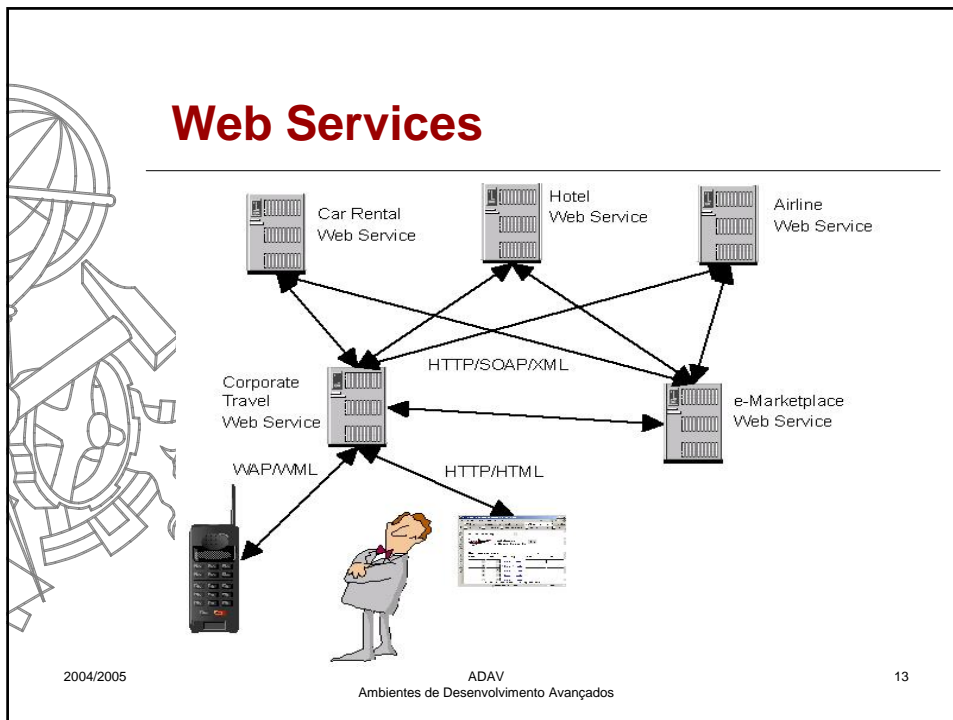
Web Services

Car Rental Web Service

Hotel Web Service

Airline Web Service

HTTP/SOAP/XML

Corporate Travel Web Service

e-Marketplace Web Service

WAP/WML

HTTP/HTML

2004/2005

ADAV
Ambientes de Desenvolvimento Avançados

13